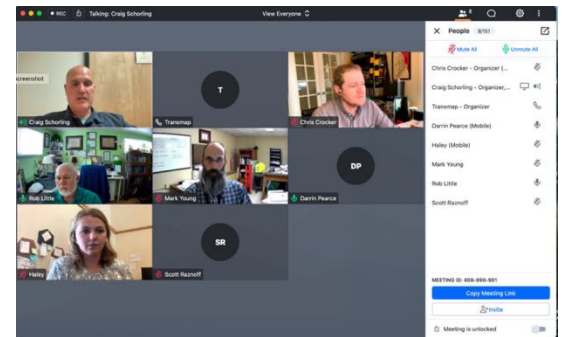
REC Talking: Craig Schorling

View Everyone

8

People 8/151

Mute All

Unmute All

Chris Crocker - Organizer (...

Craig Schorling - Organizer,...

Transmap - Organizer

Darrin Pearce (Mobile)

Haley (Mobile)

Mark Young

Rob Little

Scott Raznoff

creenshot

Craig Schorling

T

Transmap

Chris Crocker

Rob Little

Mark Young

DP

Darrin Pearce

SR

Haley

Scott Raznoff

MEETING ID: 408-990-901

Copy Meeting Link

Invite

Meeting is unlocked